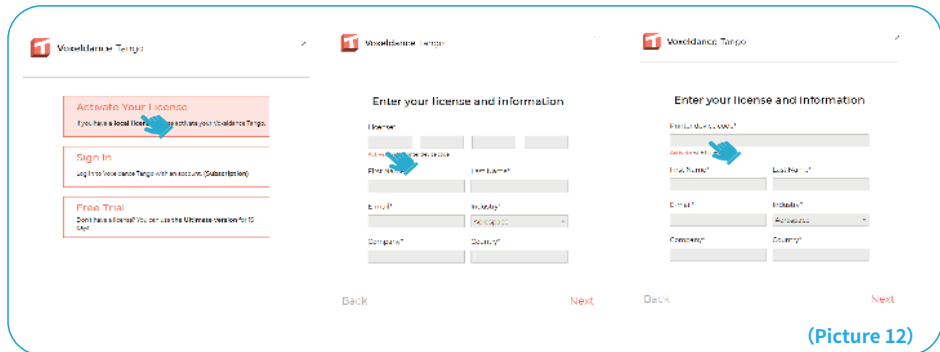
Voxeldance Tango

Activate Your License

If you have a local license, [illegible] activate your Voxeldance Tango.

Sign In

Log in to Voxeldance Tango with an account. (Subscription)

Free Trial

Don't have a license? You can use the Ultimate version for 15 days.

Voxeldance Tango

Enter your license and information

License*

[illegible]

First Name*

Last Name*

E-mail*

Industry*

Aerospace

Company*

Country*

Back

Next

Voxeldance Tango

Enter your license and information

Enter the license*

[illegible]

First Name*

Last Name*

E-mail*

Industry*

Aerospace

Company*

Country*

Back

Next

(Picture 12)